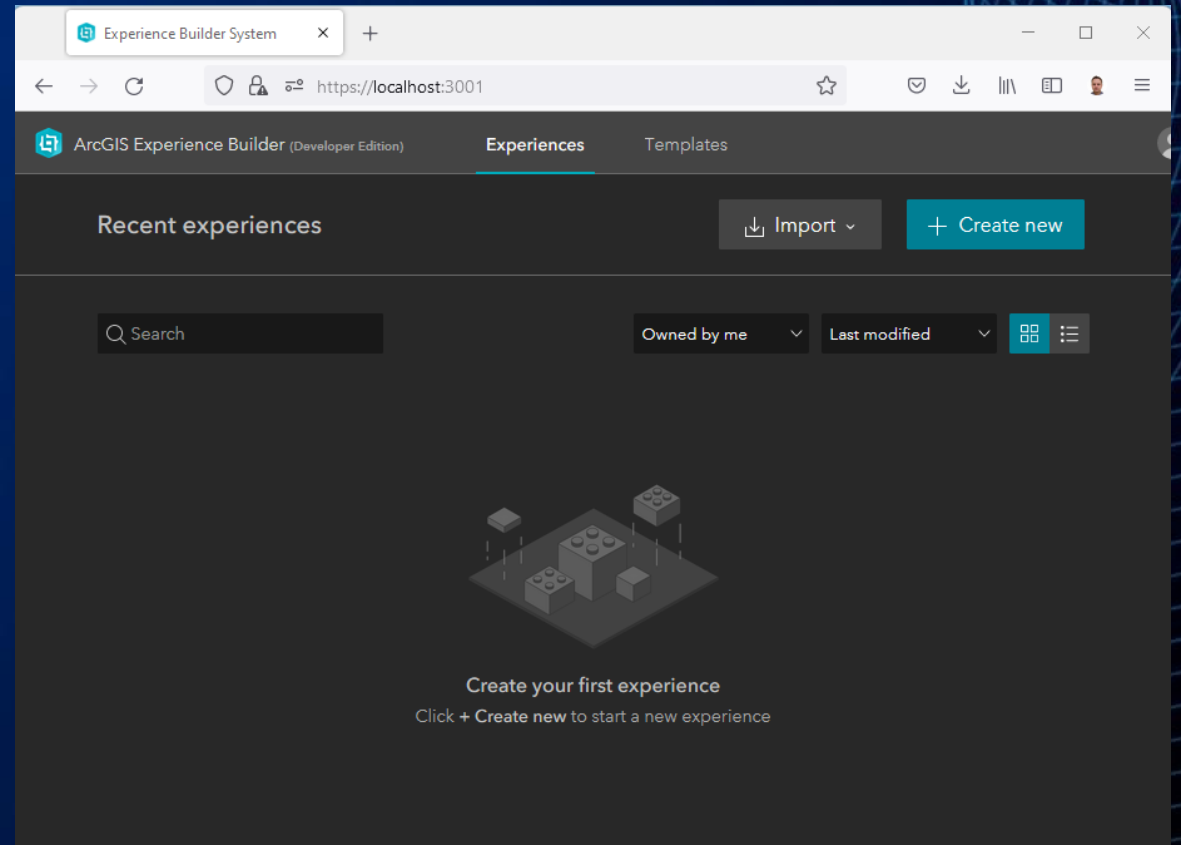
Experience Builder System ×
+

https://localhost:3001

ArcGIS Experience Builder (Developer Edition)
Experiences
Templates

Recent experiences
Import
+ Create new

Search
Owned by me
Last modified

Create your first experience
Click + Create new to start a new experience